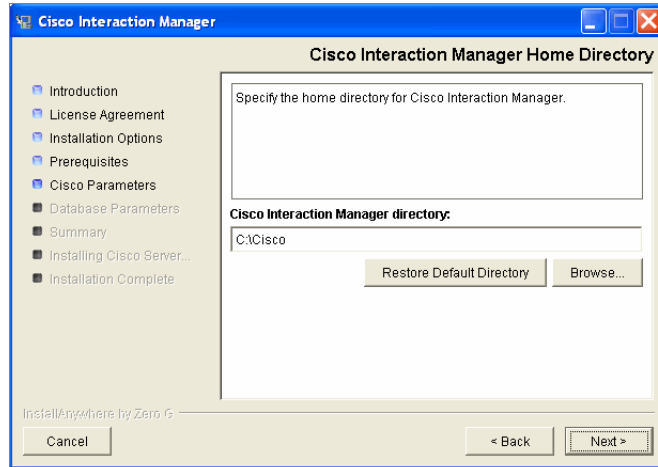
Cisco Interaction Manager

Cisco Interaction Manager Home Directory

Introduction
License Agreement
Installation Options
Prerequisites
Cisco Parameters
Database Parameters
Summary
Installing Cisco Server...
Installation Complete

Specify the home directory for Cisco Interaction Manager.

Cisco Interaction Manager directory:

C:\Cisco

Restore Default Directory

Browse...

InstallAnywhere by Zero G

Cancel

< Back

Next >